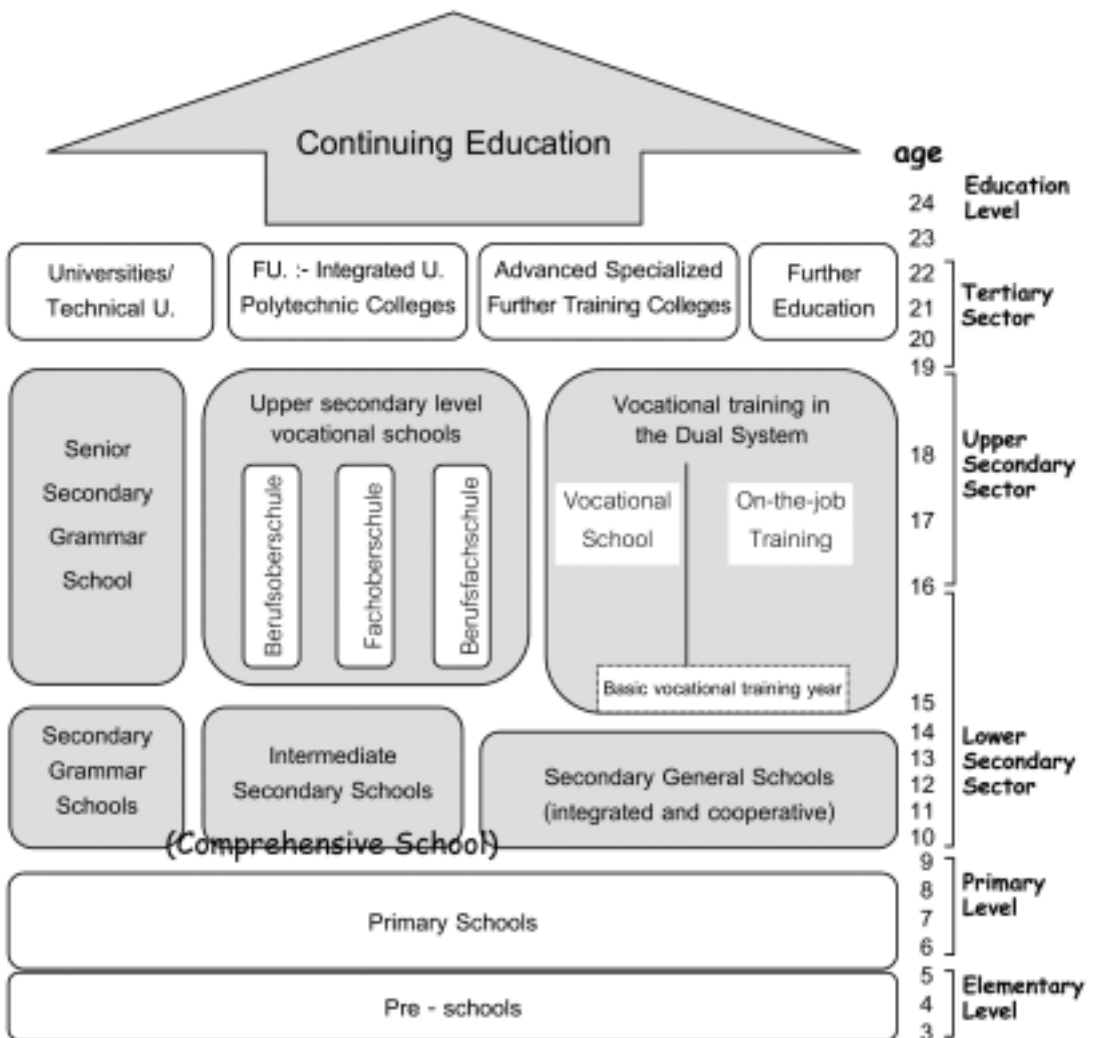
Continuing Education

age

Education Level

24
23
22
21
20
19

Universities/ Technical U.

FU. :- Integrated U. Polytechnic Colleges

Advanced Specialized Further Training Colleges

Further Education

Tertiary Sector

Senior Secondary Grammar School

Upper secondary level vocational schools

Berufsoberschule

Fachoberschule

Berufsfachschule

Vocational training in the Dual System

Vocational School

On-the-job Training

Basic vocational training year

18
17
16

Upper Secondary Sector

15
14
13
12
11
10

Secondary Grammar Schools

Intermediate Secondary Schools

Secondary General Schools (integrated and cooperative)

(Comprehensive School)

Lower Secondary Sector

9
8
7
6

Primary Schools

Primary Level

5
4
3

Pre - schools

Elementary Level